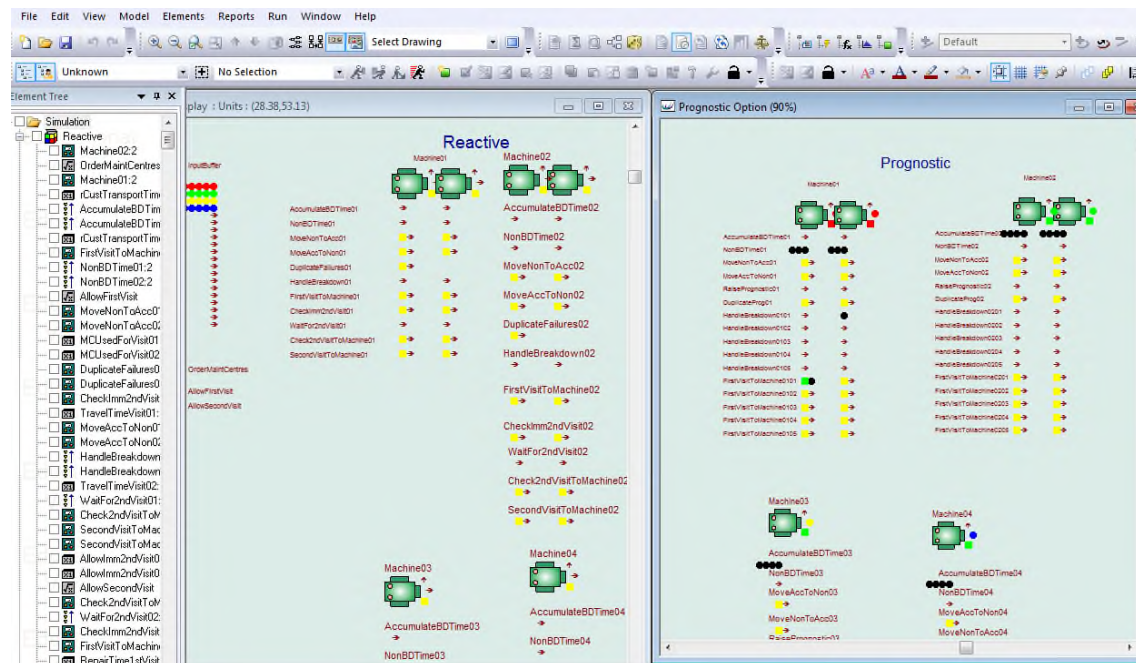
File Edit View Model Elements Reports Run Window Help

Select Drawing

Default

Unknown

No Selection

Element Tree

Simulation
Reactive
Machine02:2
OrderMaintCentres
Machine01:2
rCustTransportTim
AccumulateBDTim
AccumulateBDTim
rCustTransportTim
FirstVisitToMachin
NonBDTime01:2
NonBDTime02:2
AllowFirstVisit
MoveNonToAcc0
MoveNonToAcc0
MCUsedForVisit01
MCUsedForVisit02
DuplicateFailures0
DuplicateFailures0
CheckImm2ndVisit
TravelTimeVisit01:
MoveAccToNon0
MoveAccToNon0
HandleBreakdown
HandleBreakdown
TravelTimeVisit02:
WaitFor2ndVisit01:
Check2ndVisitToM
SecondVisitToMac
SecondVisitToMac
AllowImm2ndVisit0
AllowImm2ndVisit0
AllowSecondVisit
Check2ndVisitToM
WaitFor2ndVisit02:
CheckImm2ndVisit
FirstVisitToMachin
RepairTime1stVisit

play : Units : (28.38,53.13)

Reactive

InputBuffer

Machine01

Machine02

AccumulateBDTime01
NonBDTime01
MoveNonToAcc01
MoveAccToNon01
DuplicateFailures01
HandleBreakdown01
FirstVisitToMachine01
CheckImm2ndVisit01
WaitFor2ndVisit01
Check2ndVisitToMachine01
SecondVisitToMachine01

AccumulateBDTime02
NonBDTime02
MoveNonToAcc02
MoveAccToNon02
DuplicateFailures02
HandleBreakdown02
FirstVisitToMachine02
CheckImm2ndVisit02
WaitFor2ndVisit02
Check2ndVisitToMachine02
SecondVisitToMachine02

OrderMaintCentres
AllowFirstVisit
AllowSecondVisit

Machine03
AccumulateBDTime03
NonBDTime03

Machine04
AccumulateBDTime04
NonBDTime04

Prognostic Option (90%)

Prognostic

Machine01

Machine02

AccumulateBDTime01
NonBDTime01
MoveNonToAcc01
MoveAccToNon01
RaisePrognostic01
DuplicateProg01
HandleBreakdown0101
HandleBreakdown0102
HandleBreakdown0103
HandleBreakdown0104
HandleBreakdown0105
FirstVisitToMachine0101
FirstVisitToMachine0102
FirstVisitToMachine0103
FirstVisitToMachine0104
FirstVisitToMachine0105

AccumulateBDTime02
NonBDTime02
MoveNonToAcc02
MoveAccToNon02
RaisePrognostic02
DuplicateProg02
HandleBreakdown0201
HandleBreakdown0202
HandleBreakdown0203
HandleBreakdown0204
HandleBreakdown0205
FirstVisitToMachine0201
FirstVisitToMachine0202
FirstVisitToMachine0203
FirstVisitToMachine0204
FirstVisitToMachine0205

Machine03
AccumulateBDTime03
NonBDTime03
MoveAccToNon03
MoveNonToAcc03
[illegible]

Machine04
AccumulateBDTime04
NonBDTime04
MoveAccToNon04
MoveNonToAcc04